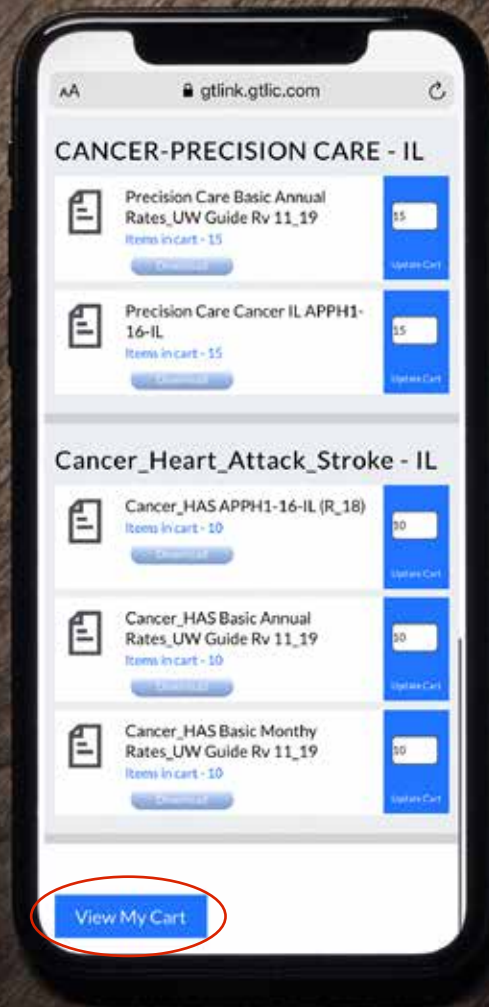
AA gtlink.gtlic.com

CANCER-PRECISION CARE - IL

Precision Care Basic Annual Rates_UW Guide Rv 11_19
Items in cart - 15
Download
15
Update Cart

Precision Care Cancer IL APPH1-16-IL
Items in cart - 15
Download
15
Update Cart

Cancer_Heart_Attack_Stroke - IL

Cancer_HAS APPH1-16-IL (R_18)
Items in cart - 10
Download
10
Update Cart

Cancer_HAS Basic Annual Rates_UW Guide Rv 11_19
Items in cart - 10
Download
10
Update Cart

Cancer_HAS Basic Monthy Rates_UW Guide Rv 11_19
Items in cart - 10
Download
10
Update Cart

View My Cart